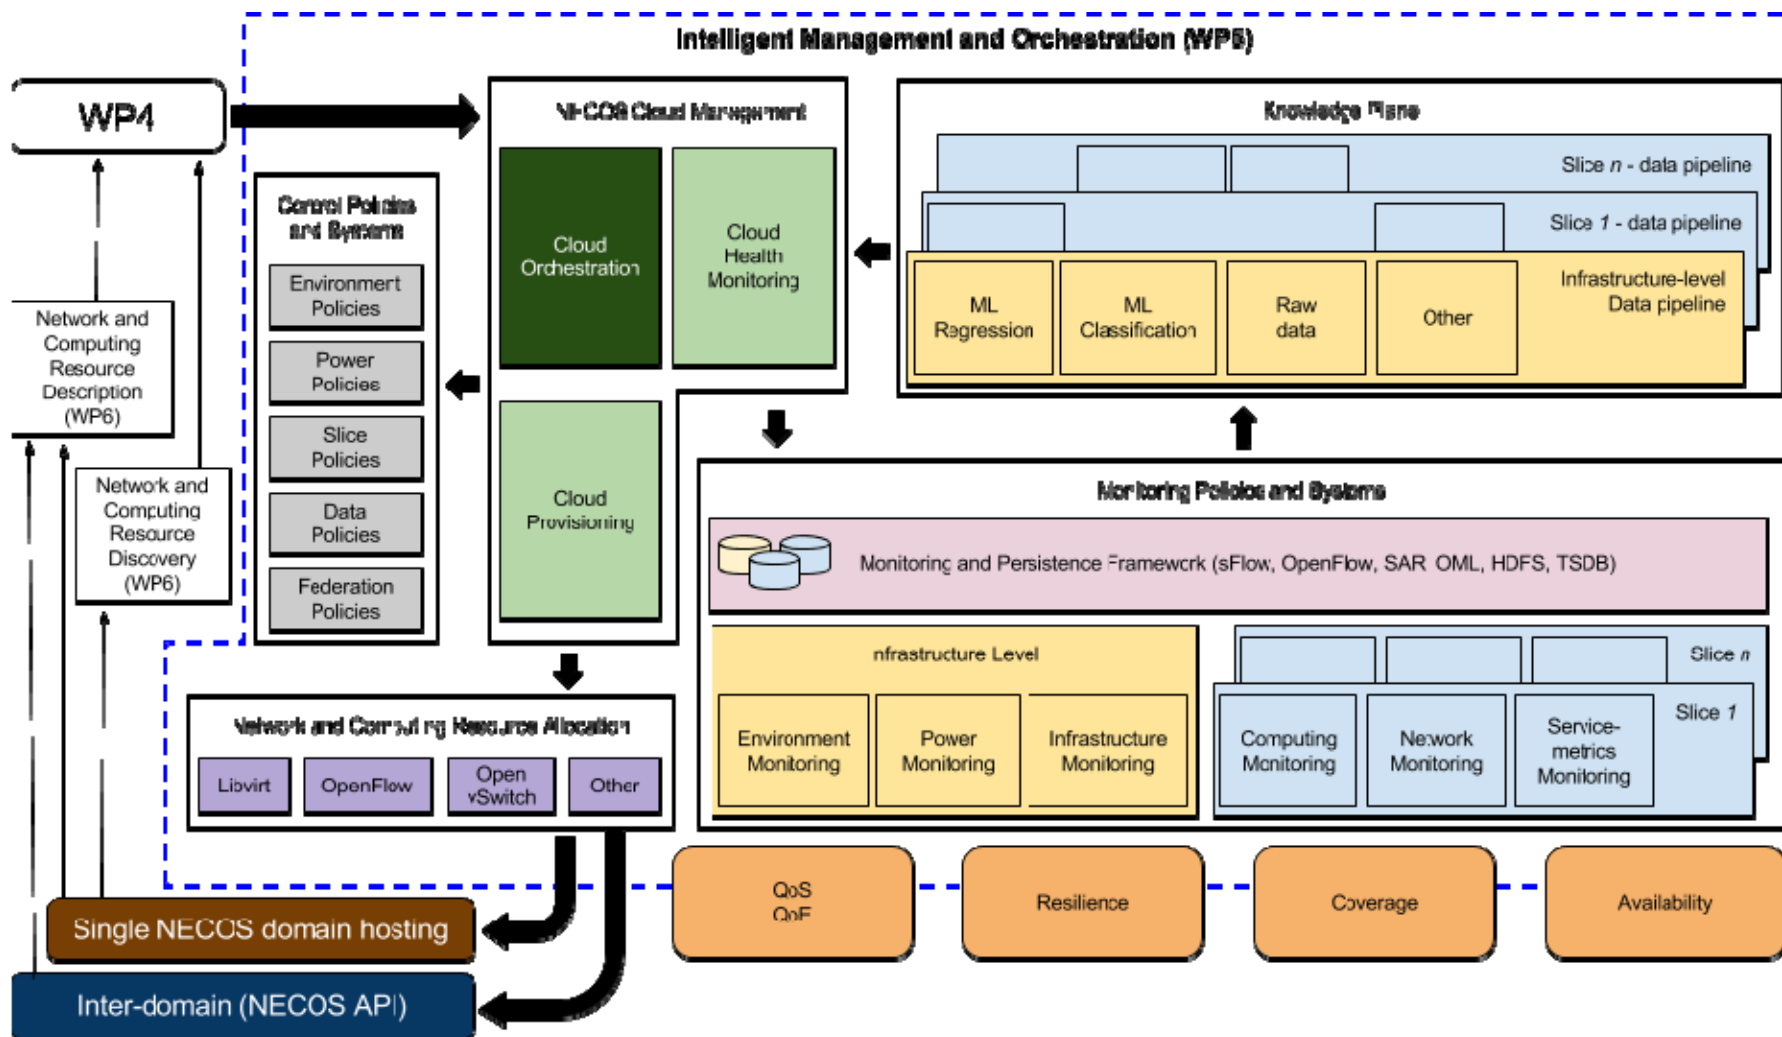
Intelligent Management and Orchestration (WP5)

WP4

Network and Computing Resource Description (WP6)

Network and Computing Resource Discovery (WP6)

Control Policies and Systems

Environment Policies

Power Policies

Slice Policies

Data Policies

Federation Policies

NECOS Cloud Management

Cloud Orchestration

Cloud Health Monitoring

Cloud Provisioning

Knowledge Plane

Slice $n$ - data pipeline

Slice $1$ - data pipeline

Infrastructure-level Data pipeline

ML Regression

ML Classification

Raw data

Other

Monitoring Policies and Systems

Monitoring and Persistence Framework (sFlow, OpenFlow, SAR OML, HDFS, TSDB)

Infrastructure Level

Environment Monitoring

Power Monitoring

Infrastructure Monitoring

Slice $n$

Slice $1$

Computing Monitoring

Network Monitoring

Service-metrics Monitoring

Network and Computing Resource Allocation

Libvirt

OpenFlow

Open vSwitch

Other

QoS QoE

Resilience

Coverage

Availability

Single NECOS domain hosting

Inter-domain (NECOS API)